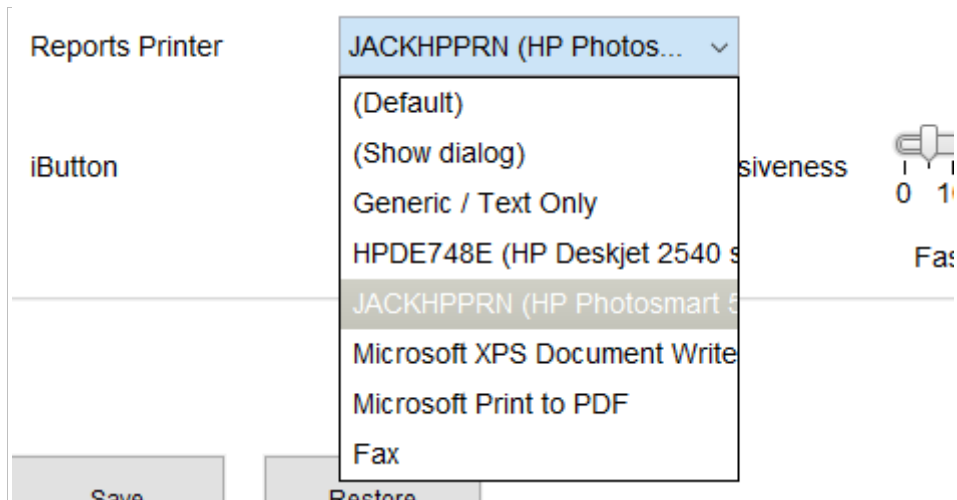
Reports Printer

JACKHPPRN (HP Photos...

(Default)

(Show dialog)

Generic / Text Only

HPDE748E (HP Deskjet 2540 s

JACKHPPRN (HP Photosmart 5

Microsoft XPS Document Write

Microsoft Print to PDF

Fax

iButton

siveness

0 1

Fas

Save

Restore